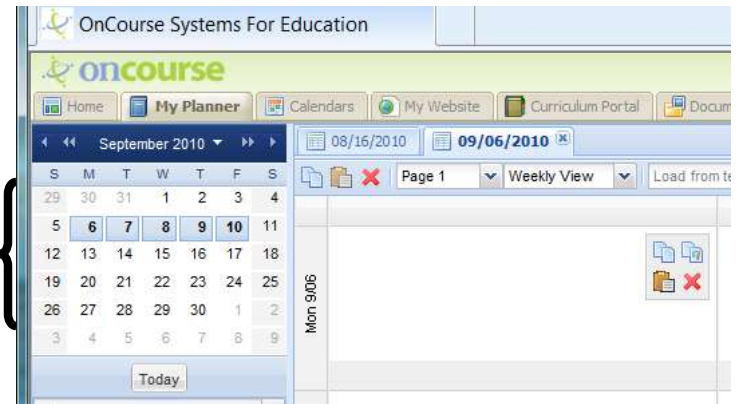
OnCourse Systems For Education

oncourse

Home | My Planner | Calendars | My Website | Curriculum Portal | Docum

September 2010

| S | M | T | W | T | F | S |
|---|---|---|---|---|---|---|
| 29 | 30 | 31 | 1 | 2 | 3 | 4 |
| 5 | 6 | 7 | 8 | 9 | 10 | 11 |
| 12 | 13 | 14 | 15 | 16 | 17 | 18 |
| 19 | 20 | 21 | 22 | 23 | 24 | 25 |
| 26 | 27 | 28 | 29 | 30 | 1 | 2 |
| 3 | 4 | 5 | 6 | 7 | 8 | 9 |

Today

08/16/2010 | 09/06/2010

Page 1 | Weekly View | Load from te

Mon 9/06